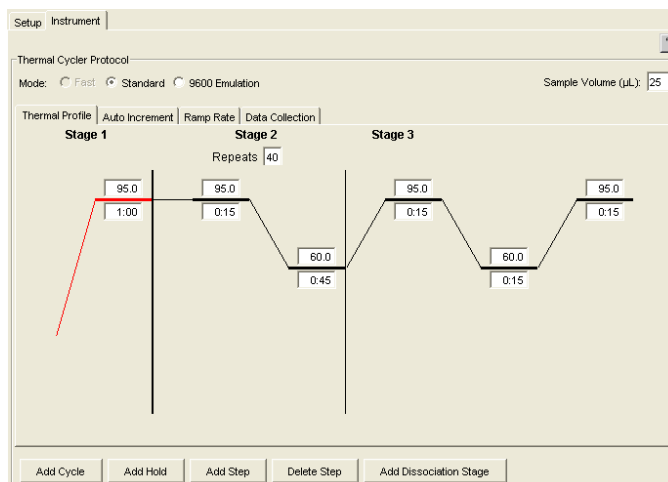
Setup Instrument

Thermal Cycler Protocol

Mode: Fast Standard 9600 Emulation

Sample Volume (µL): 25

Thermal Profile | Auto Increment | Ramp Rate | Data Collection

Stage 1

Stage 2

Repeats 40

Stage 3

95.0
1:00

95.0
0:15

60.0
0:45

95.0
0:15

60.0
0:15

95.0
0:15

Add Cycle | Add Hold | Add Step | Delete Step | Add Dissociation Stage